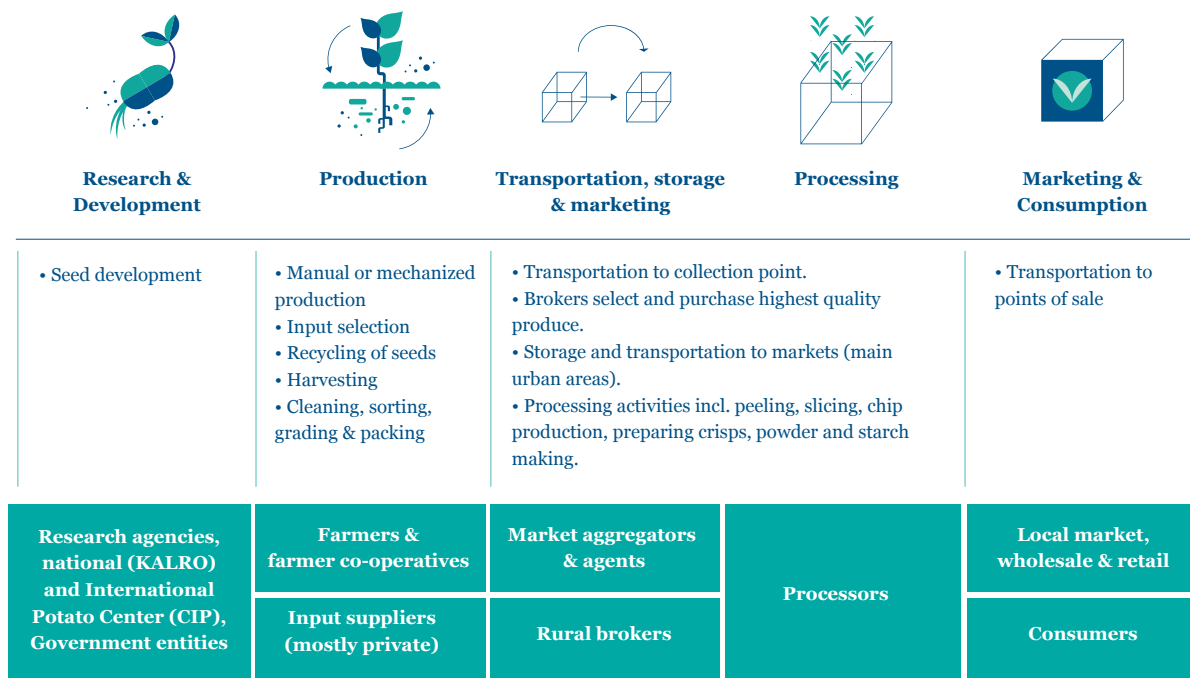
Research & Development

Production

Transportation, storage & marketing

Processing

Marketing & Consumption

• Seed development

• Manual or mechanized production
• Input selection
• Recycling of seeds
• Harvesting
• Cleaning, sorting, grading & packing

• Transportation to collection point.
• Brokers select and purchase highest quality produce.
• Storage and transportation to markets (main urban areas).
• Processing activities incl. peeling, slicing, chip production, preparing crisps, powder and starch making.

• Transportation to points of sale

Research agencies, national (KALRO) and International Potato Center (CIP), Government entities

Farmers & farmer co-operatives

Input suppliers (mostly private)

Market aggregators & agents

Rural brokers

Processors

Local market, wholesale & retail

Consumers